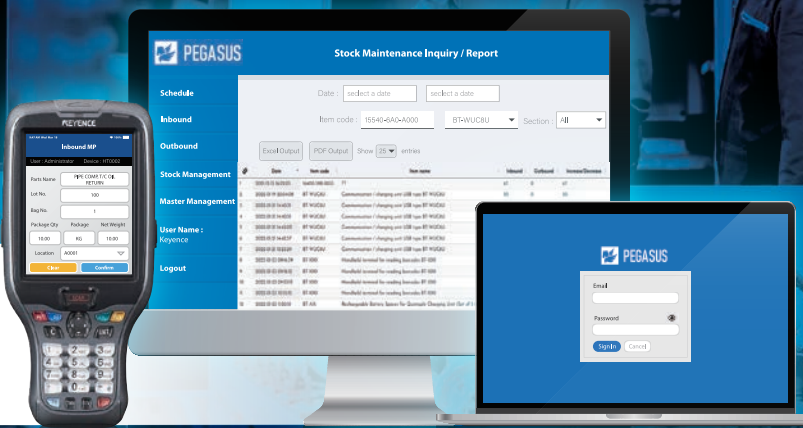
PEGASUS

Stock Maintenance Inquiry / Report

Schedule

Inbound

Outbound

Stock Management

Master Management

User Name :
Keyence

Logout

Date : seclect a date seclect a date

Item code : 15540-6A0-A000 BT-WUC8U Section : All

Excel Output PDF Output Show 25 entries

| # | Date | Item code | Item name | Inbound | Outbound | Increase/Decrease |
|---|---|---|---|---|---|---|
| 1 | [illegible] | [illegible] | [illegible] | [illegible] | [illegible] | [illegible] |
| 2 | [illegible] | BT-WUC8U | Communication / charging unit USB type BT-WUC8U | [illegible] | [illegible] | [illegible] |
| 3 | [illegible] | BT-WUC8U | Communication / charging unit USB type BT-WUC8U | | | |
| 4 | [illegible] | BT-WUC8U | Communication / charging unit USB type BT-WUC8U | | | |
| 5 | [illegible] | BT-WUC8U | Communication / charging unit USB type BT-WUC8U | | | |
| 6 | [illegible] | BT-WUC8U | Communication / charging unit USB type BT-WUC8U | | | |
| 7 | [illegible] | BT-WUC8U | Communication / charging unit USB type BT-WUC8U | | | |
| 8 | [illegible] | BT-1000 | Handheld terminal for reading barcodes BT-1000 | | | |
| 9 | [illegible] | BT-1000 | Handheld terminal for reading barcodes BT-1000 | | | |
| 10 | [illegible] | BT-1000 | Handheld terminal for reading barcodes BT-1000 | | | |
| 11 | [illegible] | BT-1000 | Handheld terminal for reading barcodes BT-1000 | | | |
| 12 | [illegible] | BT-A1L | Rechargeable Battery Spacer for Quintuple Charging Unit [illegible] | | | |

KEYENCE

Inbound MP

User : Administrator Device : HT0002

Parts Name PIPE COMP, T/C OIL RETURN

Lot No. 100

Bag No. 1

Package Qty Package Net Weight

10.00 KG 10.00

Location A0001

Clear Confirm

PEGASUS

Email

Password

SignIn Cancel